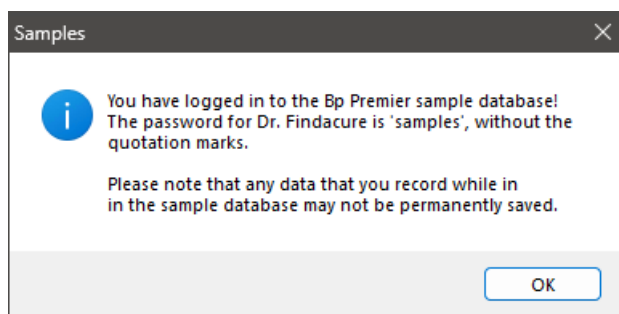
Samples

You have logged in to the Bp Premier sample database! The password for Dr. Findacure is 'samples', without the quotation marks.

Please note that any data that you record while in in the sample database may not be permanently saved.

OK